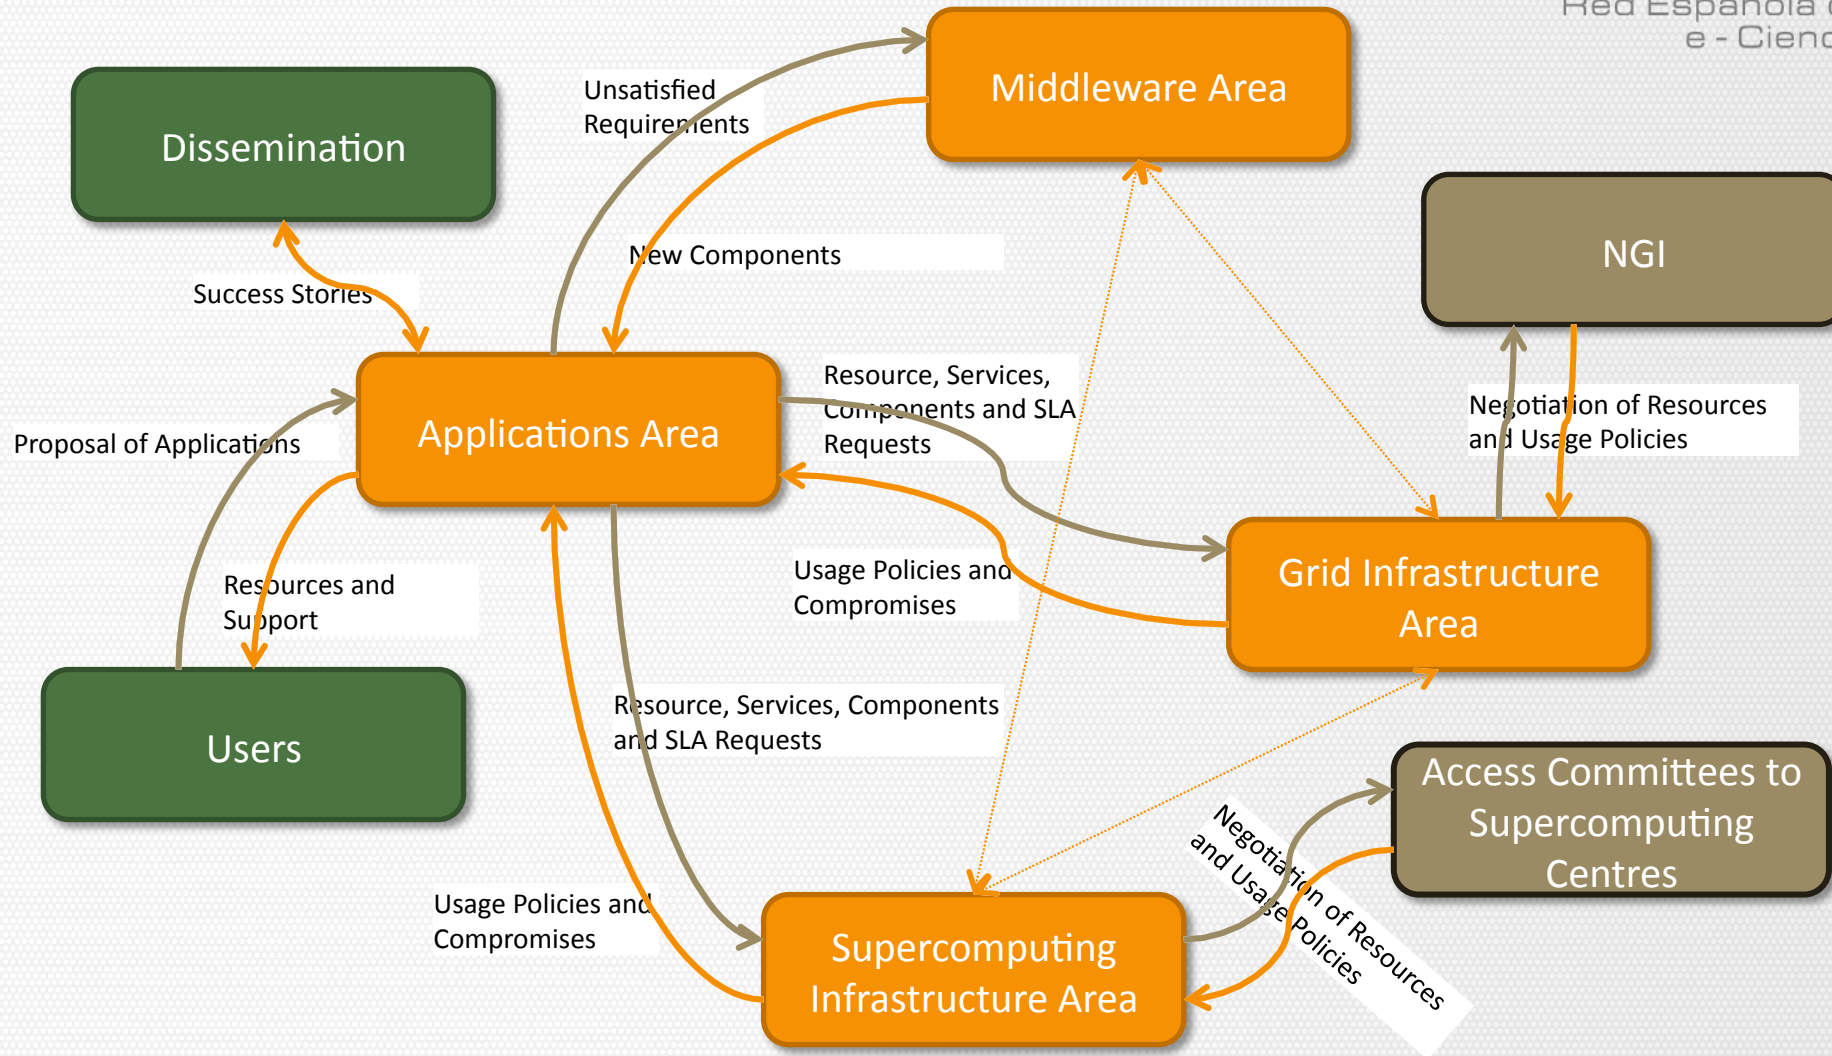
Red Española
e - Cienc

Middleware Area

Dissemination

Unsatisfied Requirements

New Components

NGI

Success Stories

Applications Area

Resource, Services, Components and SLA Requests

Negotiation of Resources and Usage Policies

Proposal of Applications

Grid Infrastructure Area

Usage Policies and Compromises

Resources and Support

Users

Resource, Services, Components and SLA Requests

Access Committees to Supercomputing Centres

Negotiation of Resources and Usage Policies

Usage Policies and Compromises

Supercomputing Infrastructure Area